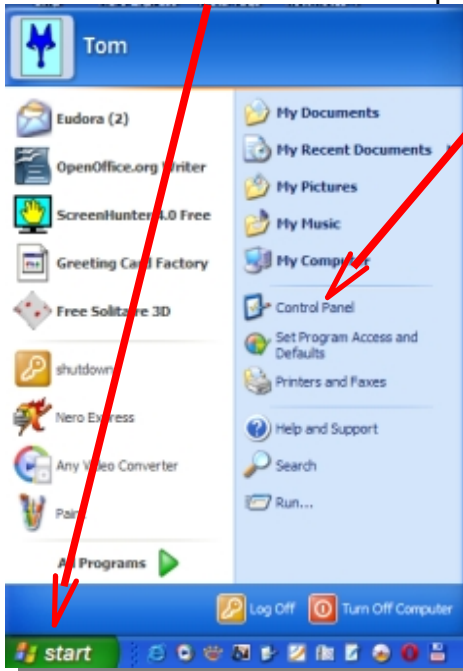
Tom

Eudora (2)

OpenOffice.org Writer

ScreenHunter 4.0 Free

Greeting Card Factory

Free Solitaire 3D

shutdown

Nero Express

Any Video Converter

Paint

All Programs

My Documents

My Recent Documents

My Pictures

My Music

My Computer

Control Panel

Set Program Access and Defaults

Printers and Faxes

Help and Support

Search

Run...

Log Off

Turn Off Computer

start